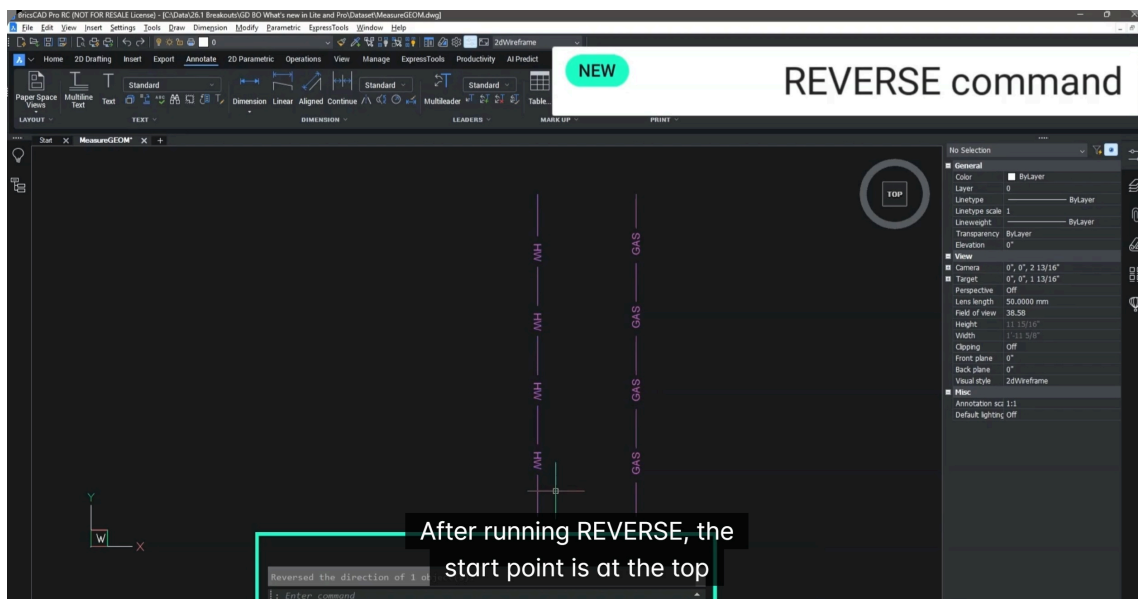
BricsCAD Pro RC (NOT FOR RESALE License) - [C:\Data\26.1 Breakouts\GD BO What's new in Lite and Pro\Dataset\MeasureGEOM.dwg]

File Edit View Insert Settings Tools Draw Dimension Modify Parametric ExpressTools Window Help

2dWireframe

Home 2D Drafting Insert Export Annotate 2D Parametric Operations View Manage ExpressTools Productivity AI Predict

NEW

REVERSE command

Paper Space Views Multiline Text Text Standard Dimension Linear Aligned Continue Standard Multileader Standard Table

LAYOUT TEXT DIMENSION LEADERS MARK UP PRINT

Start MeasureGEOM* +

TOP

HW GAS HW GAS HW GAS HW GAS

Y

W

X

No Selection

General
Color ByLayer
Layer 0
Linetype ByLayer
Linetype scale 1
Lineweight ByLayer
Transparency ByLayer
Elevation 0"
View
Camera 0", 0", 2 13/16"
Target 0", 0", 1 13/16"
Perspective Off
Lens length 50.0000 mm
Field of view 38.58
Height 11 15/16"
Width 1'-11 5/8"
Clipping Off
Front plane 0"
Back plane 0"
Visual style 2dWireframe
Misc
Annotation sc 1:1
Default lighting Off

Reversed the direction of 1 o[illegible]

: Enter command

After running REVERSE, the start point is at the top